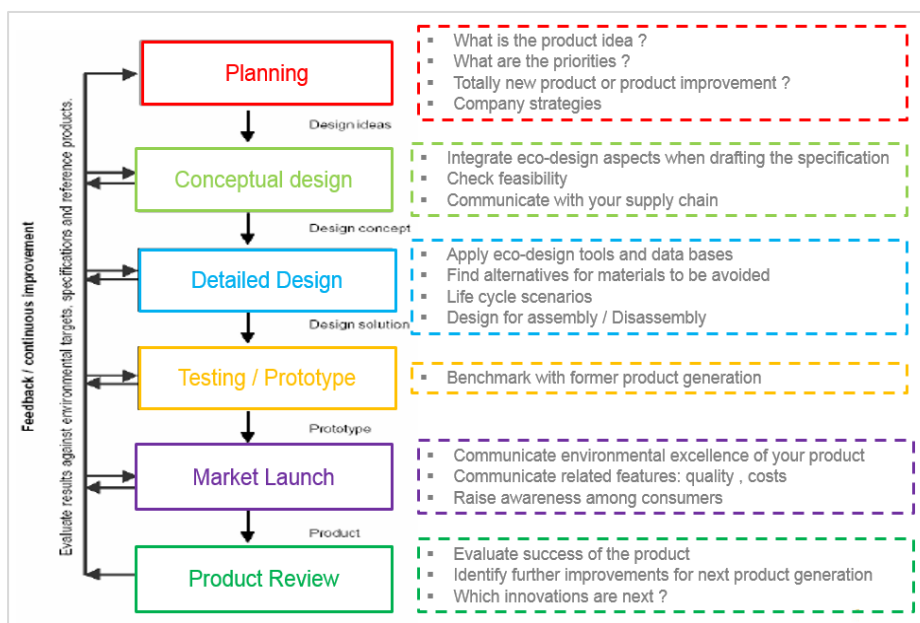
Feedback / continuous improvement

Evaluate results against environmental targets, specifications and reference products.

Planning

- What is the product idea ?
- What are the priorities ?
- Totally new product or product improvement ?
- Company strategies

Design ideas

Conceptual design

- Integrate eco-design aspects when drafting the specification
- Check feasibility
- Communicate with your supply chain

Design concept

Detailed Design

- Apply eco-design tools and data bases
- Find alternatives for materials to be avoided
- Life cycle scenarios
- Design for assembly / Disassembly

Design solution

Testing / Prototype

- Benchmark with former product generation

Prototype

Market Launch

- Communicate environmental excellence of your product
- Communicate related features: quality , costs
- Raise awareness among consumers

Product

Product Review

- Evaluate success of the product
- Identify further improvements for next product generation
- Which innovations are next ?